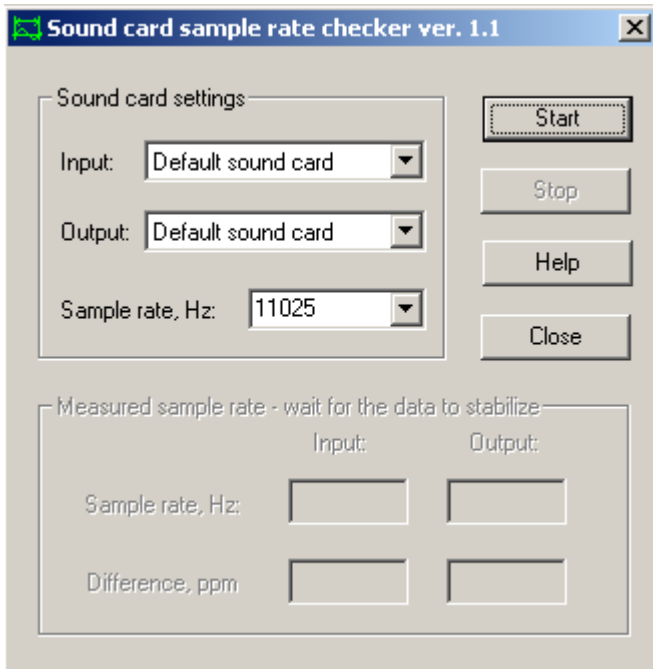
Sound card sample rate checker ver. 1.1

Sound card settings

Input: Default sound card

Output: Default sound card

Sample rate, Hz: 11025

Start

Stop

Help

Close

Measured sample rate - wait for the data to stabilize

Input:

Output:

Sample rate, Hz:

Difference, ppm